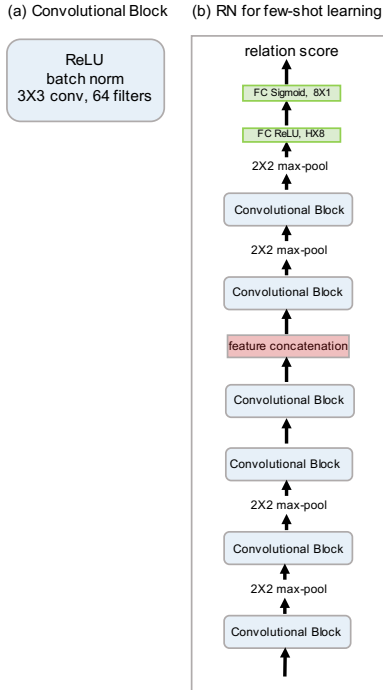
(a) Convolutional Block

ReLU
batch norm
3X3 conv, 64 filters

(b) RN for few-shot learning

relation score

FC Sigmoid, 8X1

FC ReLU, HX8

2X2 max-pool

Convolutional Block

2X2 max-pool

Convolutional Block

feature concatenation

Convolutional Block

Convolutional Block

2X2 max-pool

Convolutional Block

2X2 max-pool

Convolutional Block